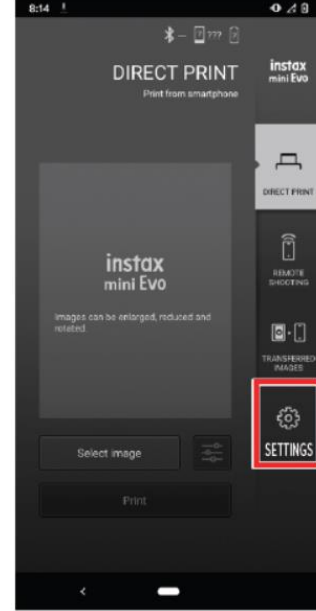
8:14

???

DIRECT PRINT

Print from smartphone

instax mini Evo

DIRECT PRINT

REMOTE SHOOTING

TRANSFERRED IMAGES

SETTINGS

instax mini Evo

Images can be enlarged, reduced and rotated.

Select image

Print